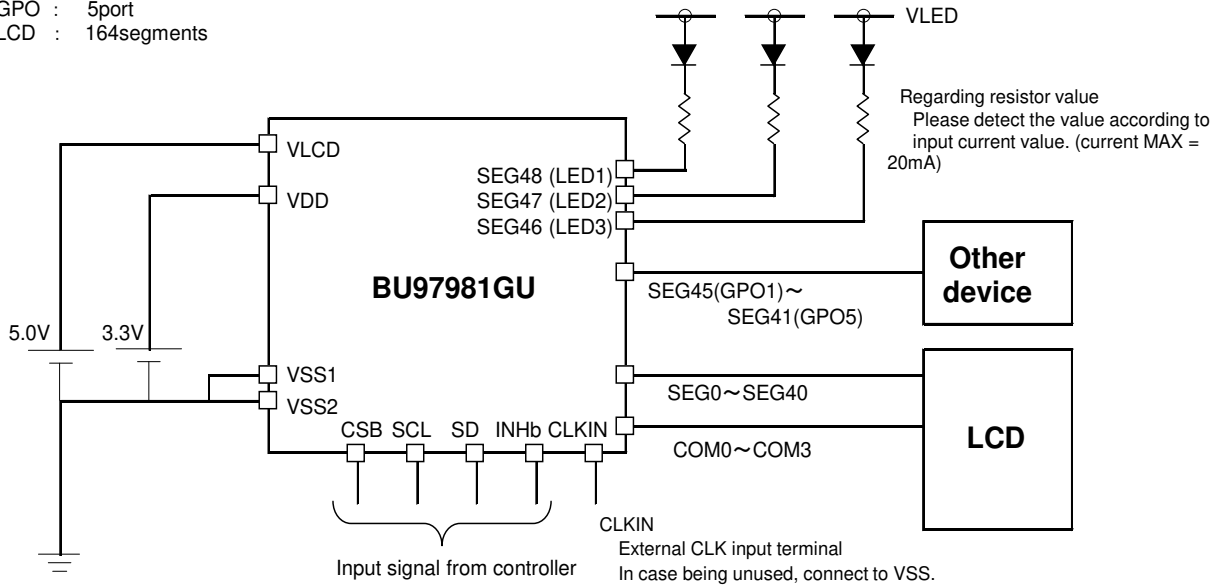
GPO : 5port
LCD : 164segments

VLED

Regarding resistor value
Please detect the value according to input current value. (current MAX = 20mA)

VLCD
VDD
SEG48 (LED1)
SEG47 (LED2)
SEG46 (LED3)

BU97981GU

Other device

SEG45(GPO1)～
SEG41(GPO5)

5.0V
3.3V

VSS1
VSS2

SEG0～SEG40

CSB SCL SD INHb CLKIN

COM0～COM3

LCD

CLKIN
External CLK input terminal
In case being unused, connect to VSS.

Input signal from controller